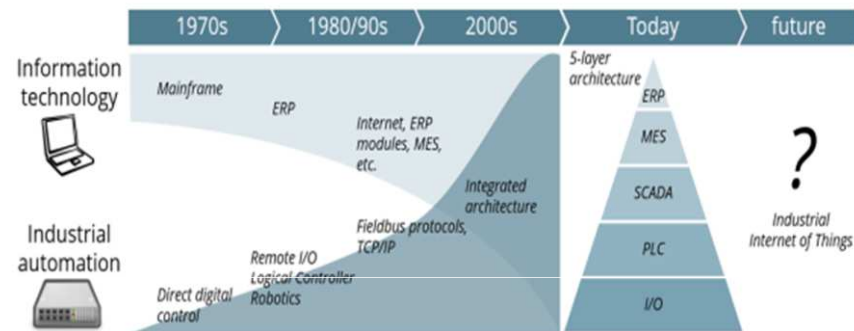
1970s
1980/90s
2000s
Today
future

Information technology

Industrial automation

Mainframe

ERP

Internet, ERP modules, MES, etc.

Integrated architecture

Fieldbus protocols, TCP/IP

Remote I/O
Logical Controller
Robotics

Direct digital control

5-layer architecture

ERP
MES
SCADA
PLC
I/O

?

Industrial Internet of Things